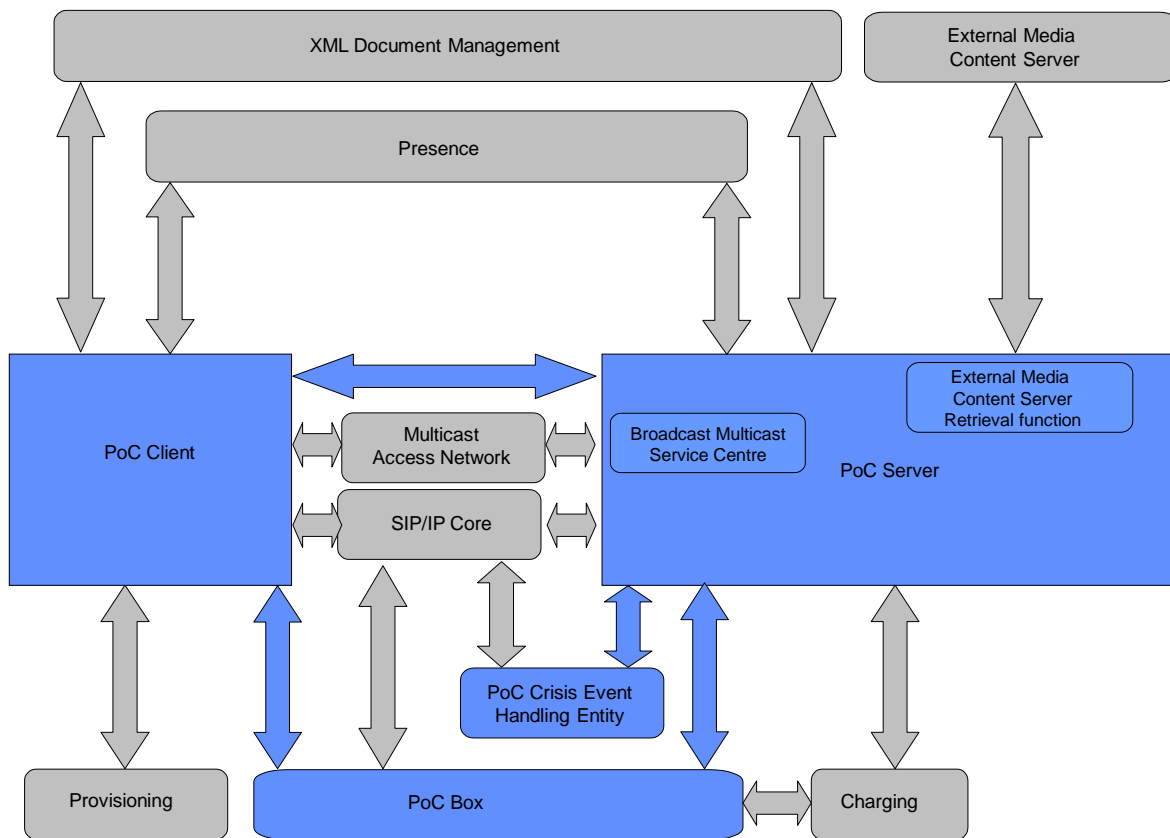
XML Document Management

External Media Content Server

Presence

PoC Client

Multicast Access Network

SIP/IP Core

External Media Content Server Retrieval function

Broadcast Multicast Service Centre

PoC Server

PoC Crisis Event Handling Entity

Provisioning

PoC Box

Charging